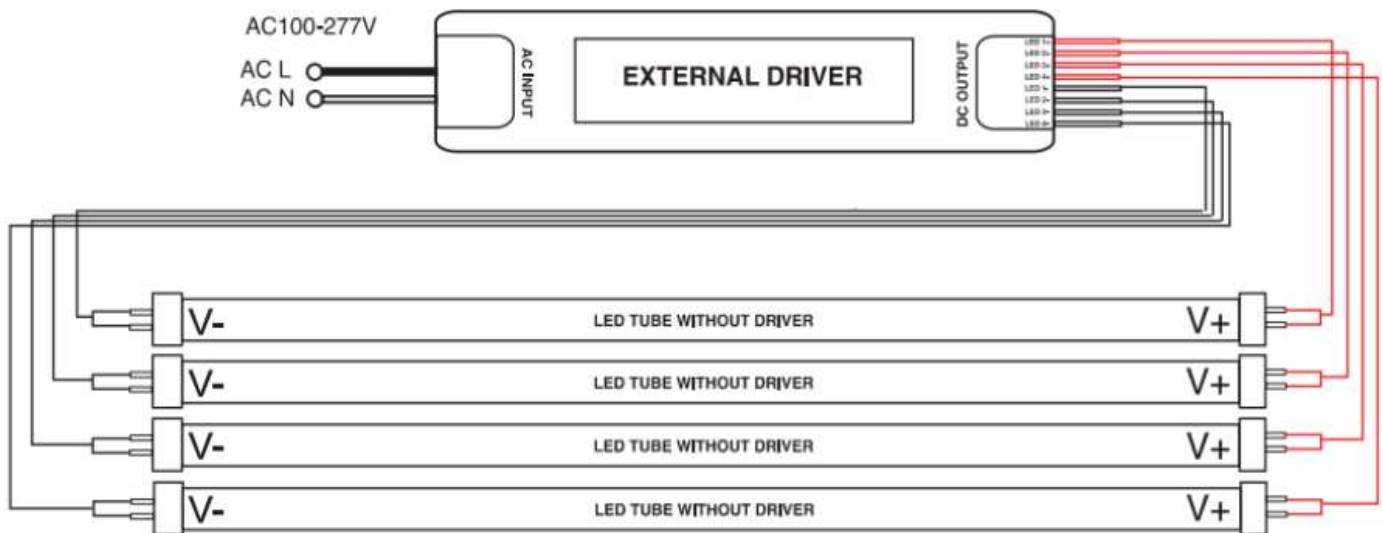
AC100-277V

AC L

AC N

AC INPUT

EXTERNAL DRIVER

DC OUTPUT

LED 1+
LED 2+
LED 3+
LED 4+
LED 1-
LED 2-
LED 3-
LED 4-

V- LED TUBE WITHOUT DRIVER V+

V- LED TUBE WITHOUT DRIVER V+

V- LED TUBE WITHOUT DRIVER V+

V- LED TUBE WITHOUT DRIVER V+